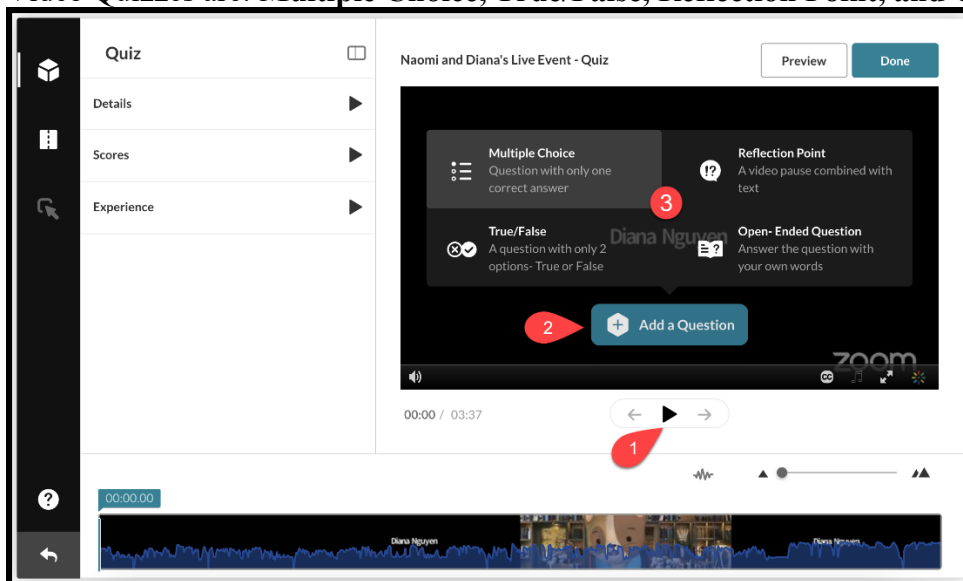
Video Quizzes are: Multiple Choice, True/False, Reflection Point, and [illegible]

Quiz

Details

Scores

Experience

Naomi and Diana's Live Event - Quiz

Preview

Done

Multiple Choice
Question with only one correct answer

Reflection Point
A video pause combined with text

3

True/False
A question with only 2 options- True or False

Diana Nguyen

Open- Ended Question
Answer the question with your own words

2

Add a Question

zoom

00:00 / 03:37

1

00:00.00

Diana Nguyen

Diana Nguyen